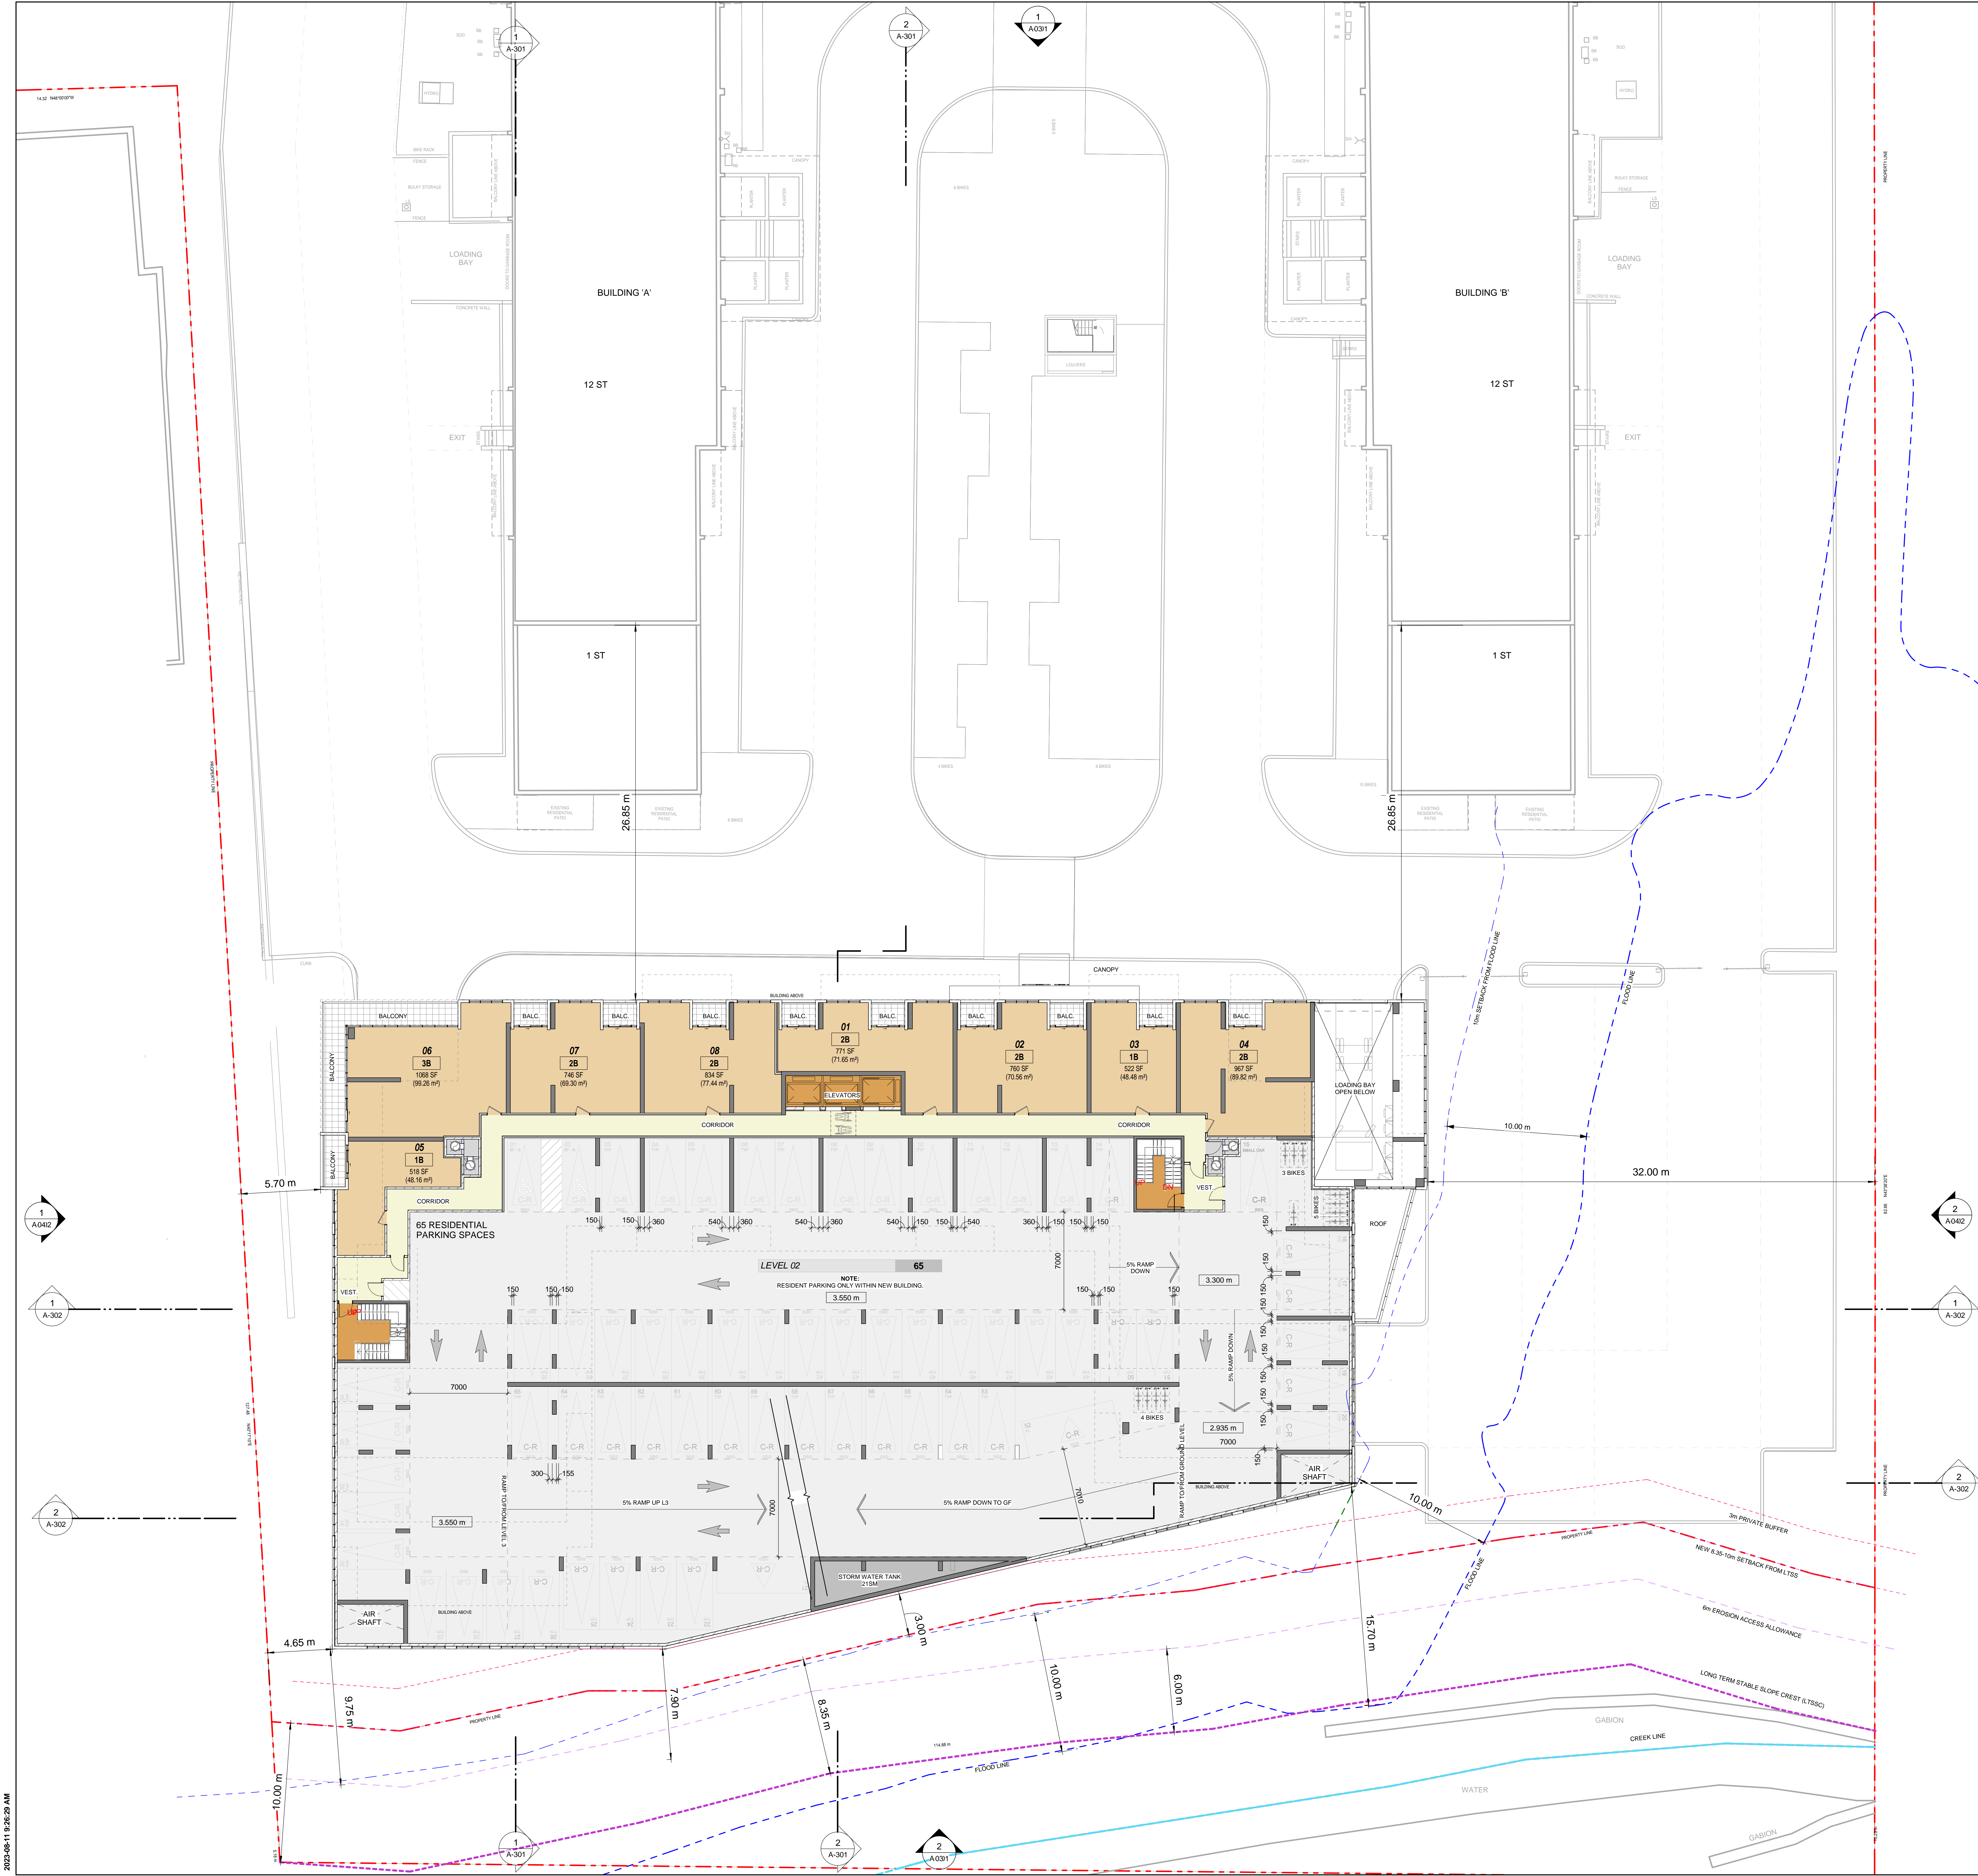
1
A-301

2
A-301

1
A03/1

BUILDING 'A'

12 ST

1 ST

LOADING BAY

EXIT

BUILDING 'B'

12 ST

1 ST

LOADING BAY

EXIT

26.85 m

26.85 m

CANOPY

BALCONY

BALC.

BALC.

BALC.

BALC.

BALC.

BALC.

BALC.

BALC.

BALC.

BALCONY

BALCONY

06
3B
1068 SF
(99.26 m²)

07
2B
746 SF
(69.30 m²)

08
2B
834 SF
(77.44 m²)

01
2B
771 SF
(71.65 m²)

02
2B
760 SF
(70.56 m²)

03
1B
522 SF
(48.48 m²)

04
2B
967 SF
(89.82 m²)

05
1B
518 SF
(48.16 m²)

ELEVATORS

CORRIDOR

CORRIDOR

CORRIDOR

VEST.

VEST.

LOADING BAY OPEN BELOW

3 BIKES

5 BIKES

4 BIKES

ROOF

10.00 m

32.00 m

5.70 m

65 RESIDENTIAL PARKING SPACES

LEVEL 02 65

NOTE:
RESIDENT PARKING ONLY WITHIN NEW BUILDING.

3.550 m

3.300 m

2.935 m

3.550 m

7000

7000

7000

7000

7010

5% RAMP DOWN

5% RAMP DOWN

5% RAMP UP L3

5% RAMP DOWN TO GF

RAMP TO/FROM L3

RAMP TO/FROM GROUND LEVEL

AIR SHAFT

AIR SHAFT

STORM WATER TANK

BUILDING ABOVE

10m SETBACK FROM FLOOD LINE

FLOOD LINE

10.00 m

3m PRIVATE BUFFER

PROPERTY LINE

NEW 8.35-10m SETBACK FROM LTSS

6m EROSION ACCESS ALLOWANCE

LONG TERM STABLE SLOPE CREST (LTSSC)

GABION

CREEK LINE

WATER

GABION

FLOOD LINE

PROPERTY LINE

4.65 m

3.00 m

7.90 m

8.35 m

10.00 m

6.00 m

15.70 m

9.75 m

10.00 m

1
A04/2

2
A04/2

1
A-302

2
A-302

1
A-302

2
A-302

1
A-301

2
A-301

2
A03/1

2023-08-11 9:26:29 AM